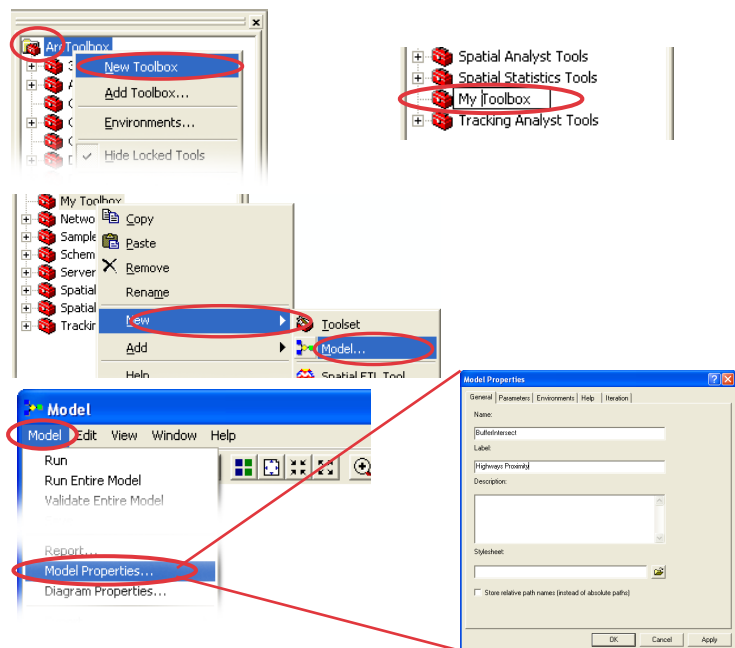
ArcToolbox
New Toolbox
Add Toolbox...
Environments...
Hide Locked Tools

Spatial Analyst Tools
Spatial Statistics Tools
My Toolbox
Tracking Analyst Tools

My Toolbox
Netwo
Sample
Schem
Server
Spatial
Spatial
Trackin
Copy
Paste
Remove
Rename
New
Add
Help
Toolset
Model...
Spatial ETL Tool

Model
Model Edit View Window Help
Run
Run Entire Model
Validate Entire Model
Report...
Model Properties...
Diagram Properties...

Model Properties
General | Parameters | Environments | Help | Iteration
Name:
BufferIntersect
Label:
Highways Proximity
Description:
Stylesheet:
Store relative path names (instead of absolute paths)
OK Cancel Apply